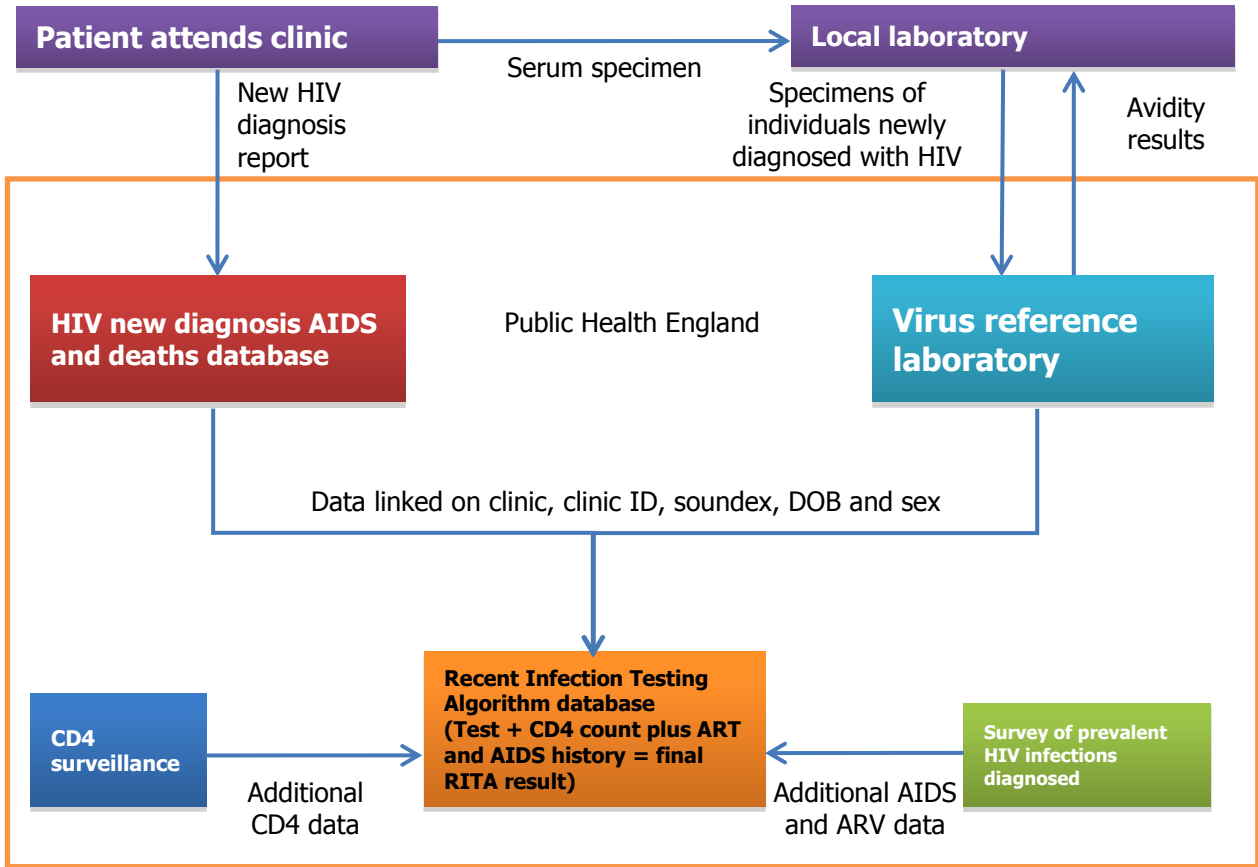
Patient attends clinic

Serum specimen

Local laboratory

New HIV diagnosis report

Specimens of individuals newly diagnosed with HIV

Avidity results

HIV new diagnosis AIDS and deaths database

Public Health England

Virus reference laboratory

Data linked on clinic, clinic ID, soundex, DOB and sex

CD4 surveillance

Additional CD4 data

Recent Infection Testing Algorithm database (Test + CD4 count plus ART and AIDS history = final RITA result)

Survey of prevalent HIV infections diagnosed

Additional AIDS and ARV data